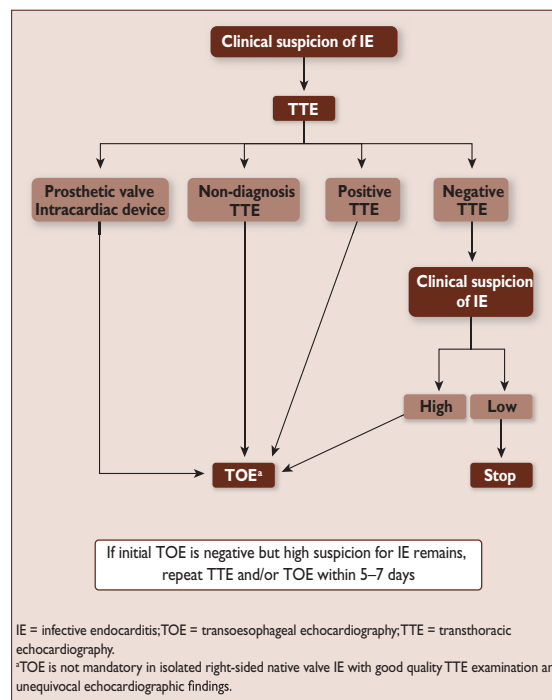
Clinical suspicion of IE

TTE

Prosthetic valve Intracardiac device

Non-diagnosis TTE

Positive TTE

Negative TTE

Clinical suspicion of IE

High

Low

TOE$^a$

Stop

If initial TOE is negative but high suspicion for IE remains, repeat TTE and/or TOE within 5–7 days

IE = infective endocarditis; TOE = transoesophageal echocardiography; TTE = transthoracic echocardiography.
$^a$TOE is not mandatory in isolated right-sided native valve IE with good quality TTE examination ar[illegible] unequivocal echocardiographic findings.